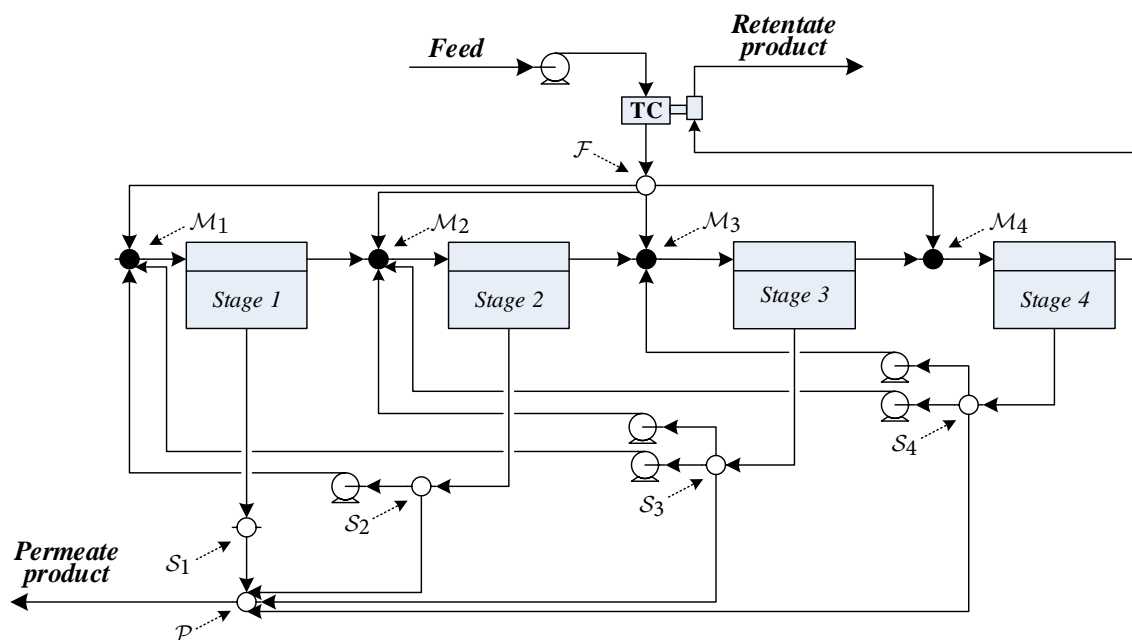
Feed

Retentate product

TC

$\mathcal{F}$

$\mathcal{M}_1$

$\mathcal{M}_2$

$\mathcal{M}_3$

$\mathcal{M}_4$

Stage 1

Stage 2

Stage 3

Stage 4

$\mathcal{S}_4$

$\mathcal{S}_3$

$\mathcal{S}_2$

$\mathcal{S}_1$

Permeate product

$\mathcal{P}$